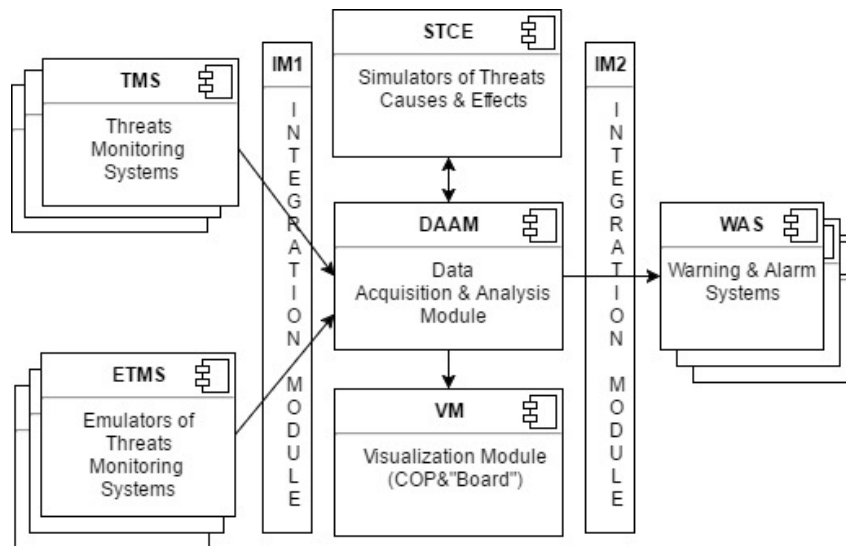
TMS

Threats Monitoring Systems

IM1

INTEGRATION MODULE

STCE

Simulators of Threats Causes & Effects

IM2

INTEGRATION MODULE

DAAM

Data Acquisition & Analysis Module

WAS

Warning & Alarm Systems

ETMS

Emulators of Threats Monitoring Systems

VM

Visualization Module (COP&"Board")